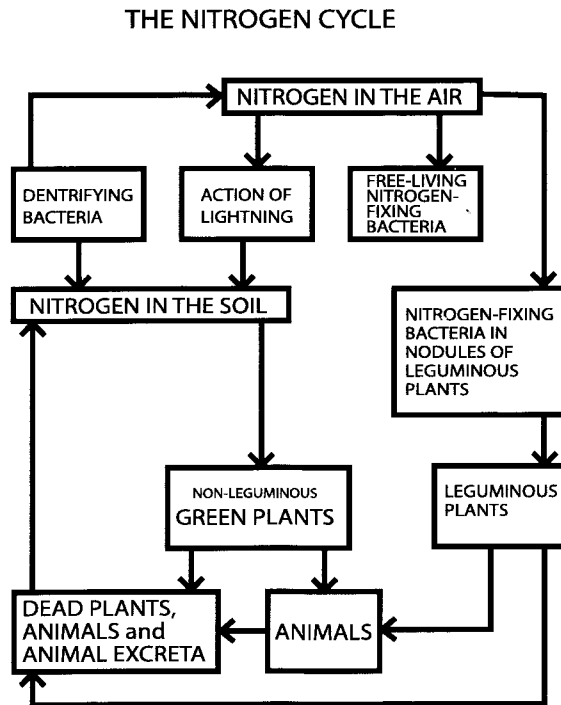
THE NITROGEN CYCLE

NITROGEN IN THE AIR

DENTRIFYING BACTERIA

ACTION OF LIGHTNING

FREE-LIVING NITROGEN-FIXING BACTERIA

NITROGEN IN THE SOIL

NITROGEN-FIXING BACTERIA IN NODULES OF LEGUMINOUS PLANTS

NON-LEGUMINOUS GREEN PLANTS

LEGUMINOUS PLANTS

DEAD PLANTS, ANIMALS and ANIMAL EXCRETA

ANIMALS